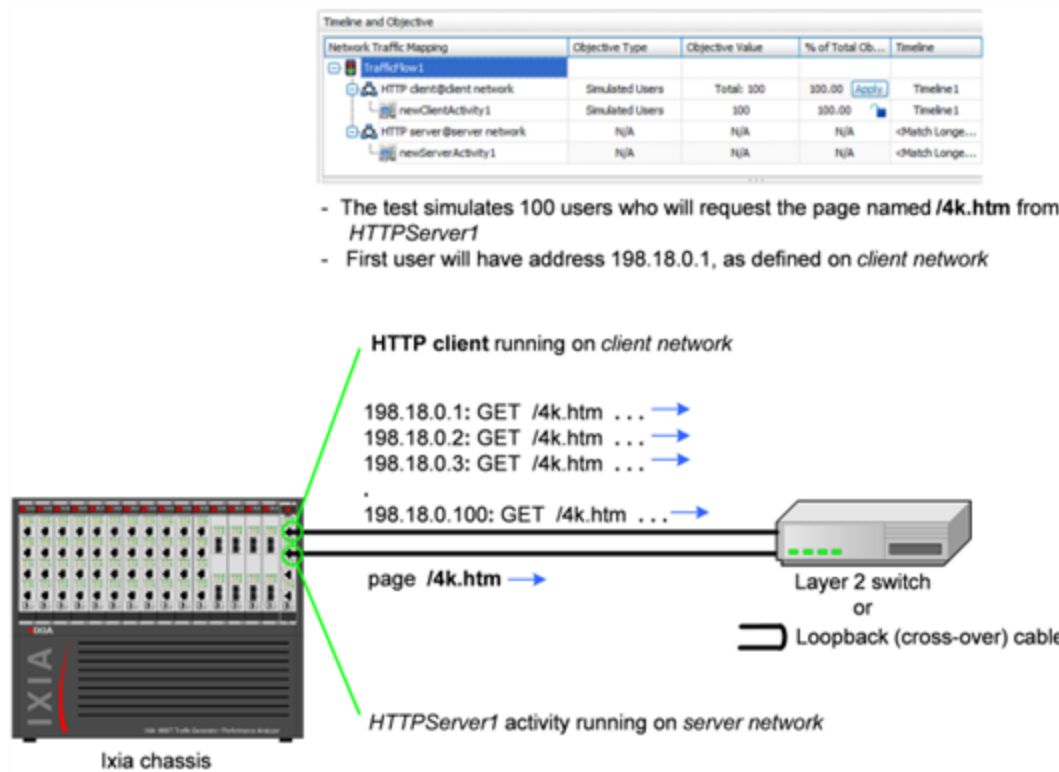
Timeline and Objective

| Network Traffic Mapping | Objective Type | Objective Value | % of Total Ob... | Timeline |
|---|---|---|---|---|
| TrafficFlow1 | | | | |
| HTTP client@client network | Simulated Users | Total: 100 | 100.00 Apply | Timeline1 |
| newClientActivity1 | Simulated Users | 100 | 100.00 | Timeline1 |
| HTTP server@server network | N/A | N/A | N/A | <Match Longe... |
| newServerActivity1 | N/A | N/A | N/A | <Match Longe... |

- The test simulates 100 users who will request the page named /4k.htm from HTTPServer1
- First user will have address 198.18.0.1, as defined on client network

HTTP client running on client network

198.18.0.1: GET /4k.htm . . .
198.18.0.2: GET /4k.htm . . .
198.18.0.3: GET /4k.htm . . .
.
198.18.0.100: GET /4k.htm . . .

page /4k.htm

Layer 2 switch
or
Loopback (cross-over) cable

IXIA

HTTPServer1 activity running on server network

Ixia chassis